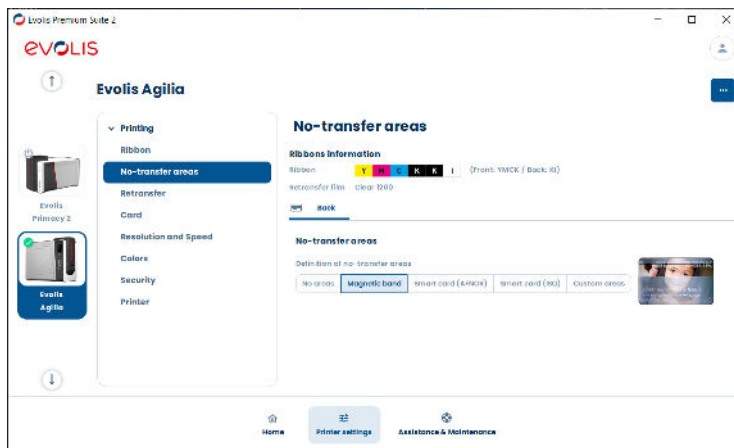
Evolis Premium Suite 2

evolis

Evolis Agilia

Evolis Primacy 2

Evolis Agilia

Printing
Ribbon
No-transfer areas
Retransfer
Card
Resolution and Speed
Colors
Security
Printer

No-transfer areas

Ribbons information

Ribbon Y M C K K I (Front: YMCK / Back: KI)

Retransfer film Clear 1200

Back

No-transfer areas

Definition of no-transfer areas

| No areas | Magnetic band | Smart card (ISO7816) | Smart card (ISO) | Custom areas |
|---|---|---|---|---|

Home
Printer settings
Assistance & Maintenance